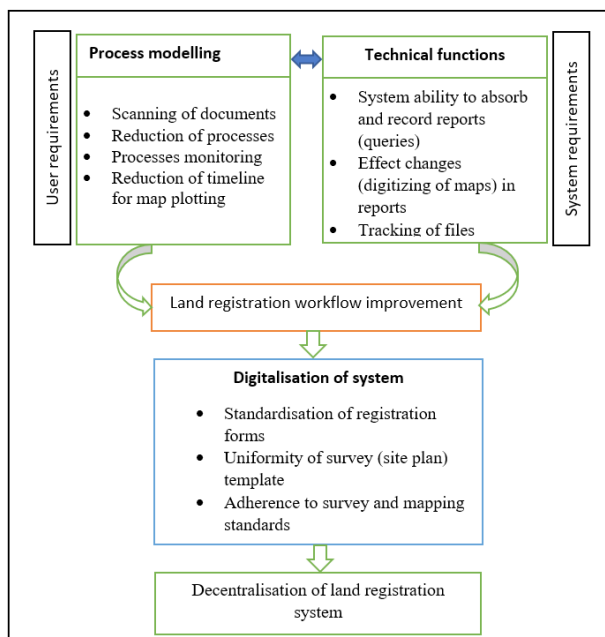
User requirements

Process modelling

- Scanning of documents
- Reduction of processes
- Processes monitoring
- Reduction of timeline for map plotting

Technical functions

- System ability to absorb and record reports (queries)
- Effect changes (digitizing of maps) in reports
- Tracking of files

System requirements

Land registration workflow improvement

Digitalisation of system

- Standardisation of registration forms
- Uniformity of survey (site plan) template
- Adherence to survey and mapping standards

Decentralisation of land registration system